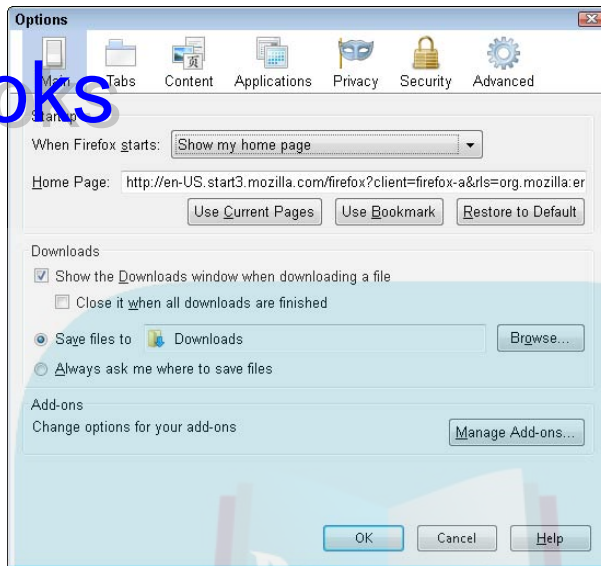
Options

oks

Main Tabs Content Applications Privacy Security Advanced

Startup

When Firefox starts: Show my home page

Home Page: http://en-US.start3.mozilla.com/firefox?client=firefox-a&rls=org.mozilla:er

Use Current Pages Use Bookmark Restore to Default

Downloads

Show the Downloads window when downloading a file

Close it when all downloads are finished

Save files to Downloads Browse...

Always ask me where to save files

Add-ons

Change options for your add-ons

Manage Add-ons...

OK Cancel Help